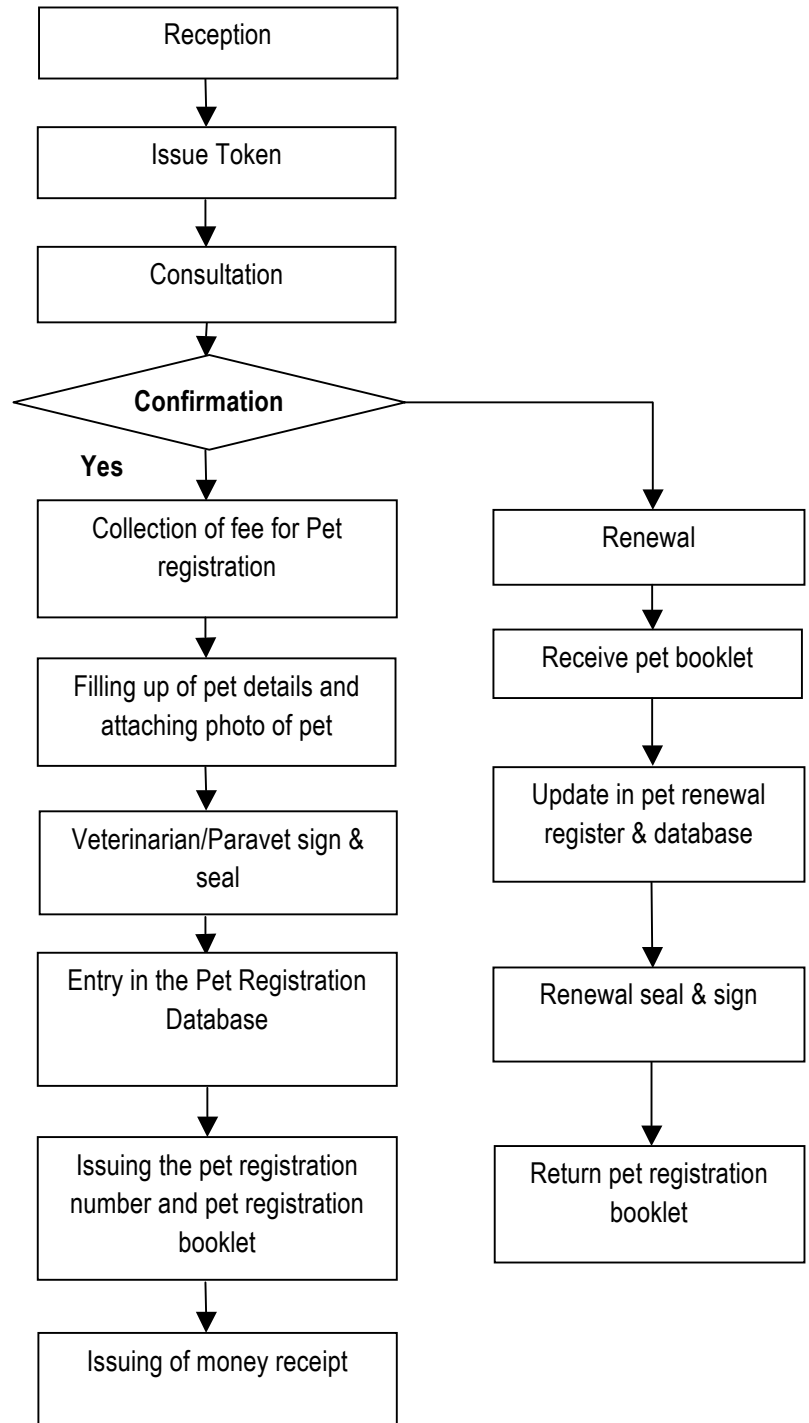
Reception

Issue Token

Consultation

Confirmation

Yes

Collection of fee for Pet registration

Filling up of pet details and attaching photo of pet

Veterinarian/Paravet sign & seal

Entry in the Pet Registration Database

Issuing the pet registration number and pet registration booklet

Issuing of money receipt

Renewal

Receive pet booklet

Update in pet renewal register & database

Renewal seal & sign

Return pet registration booklet